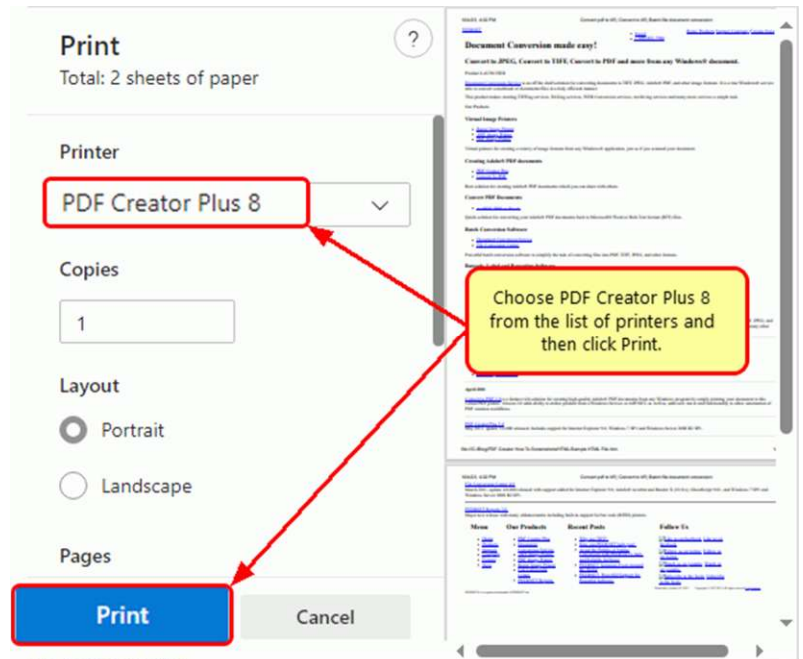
Print

Total: 2 sheets of paper

Printer

PDF Creator Plus 8

Copies

1

Layout

Portrait

Landscape

Pages

Print

Cancel

Choose PDF Creator Plus 8 from the list of printers and then click Print.

Document Conversion made easy!

Convert to JPEG, Convert to TIFF, Convert to PDF and more from any Windows® document.

Virtual Image Printers

Creating Adobe® PDF documents

Convert PDF Documents

Batch Conversion Software

Menu

Our Products

Recent Posts

Follow Us